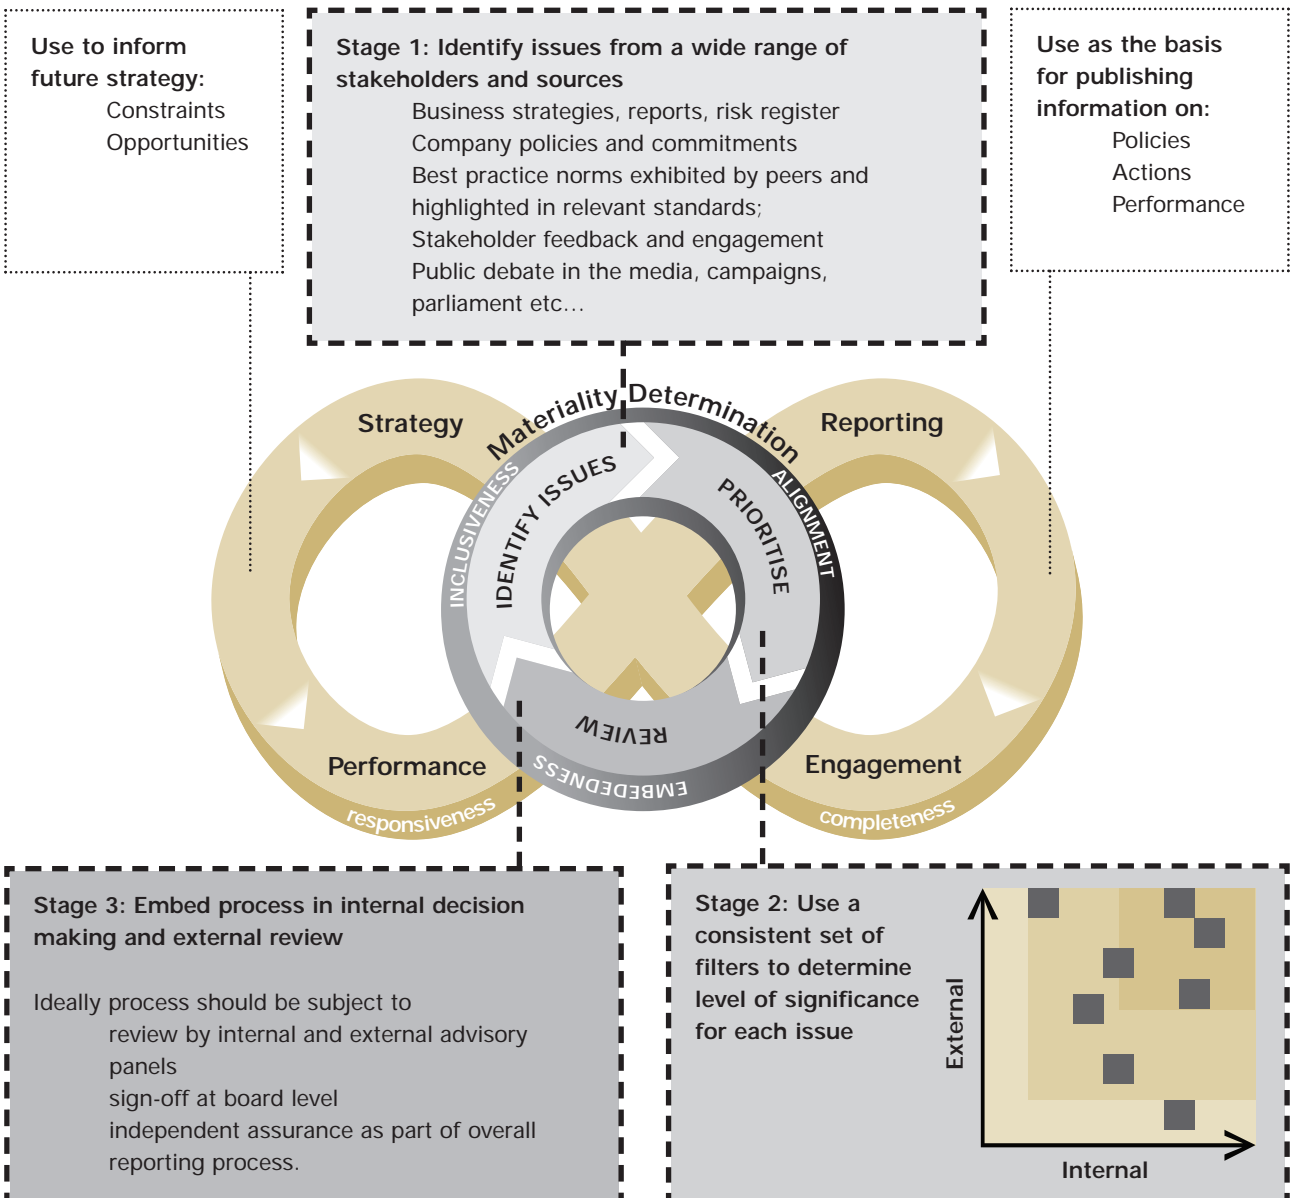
Use to inform future strategy:
Constraints
Opportunities

Stage 1: Identify issues from a wide range of stakeholders and sources
Business strategies, reports, risk register
Company policies and commitments
Best practice norms exhibited by peers and highlighted in relevant standards;
Stakeholder feedback and engagement
Public debate in the media, campaigns, parliament etc...

Use as the basis for publishing information on:
Policies
Actions
Performance

Materiality Determination

Strategy

Reporting

INCLUSIVENESS

IDENTIFY ISSUES

PRIORITISE

ALIGNMENT

REVIEW

EMBEDEDNESS

Performance

responsiveness

Engagement

completeness

Stage 3: Embed process in internal decision making and external review

Ideally process should be subject to
review by internal and external advisory panels
sign-off at board level
independent assurance as part of overall reporting process.

Stage 2: Use a consistent set of filters to determine level of significance for each issue

External

Internal